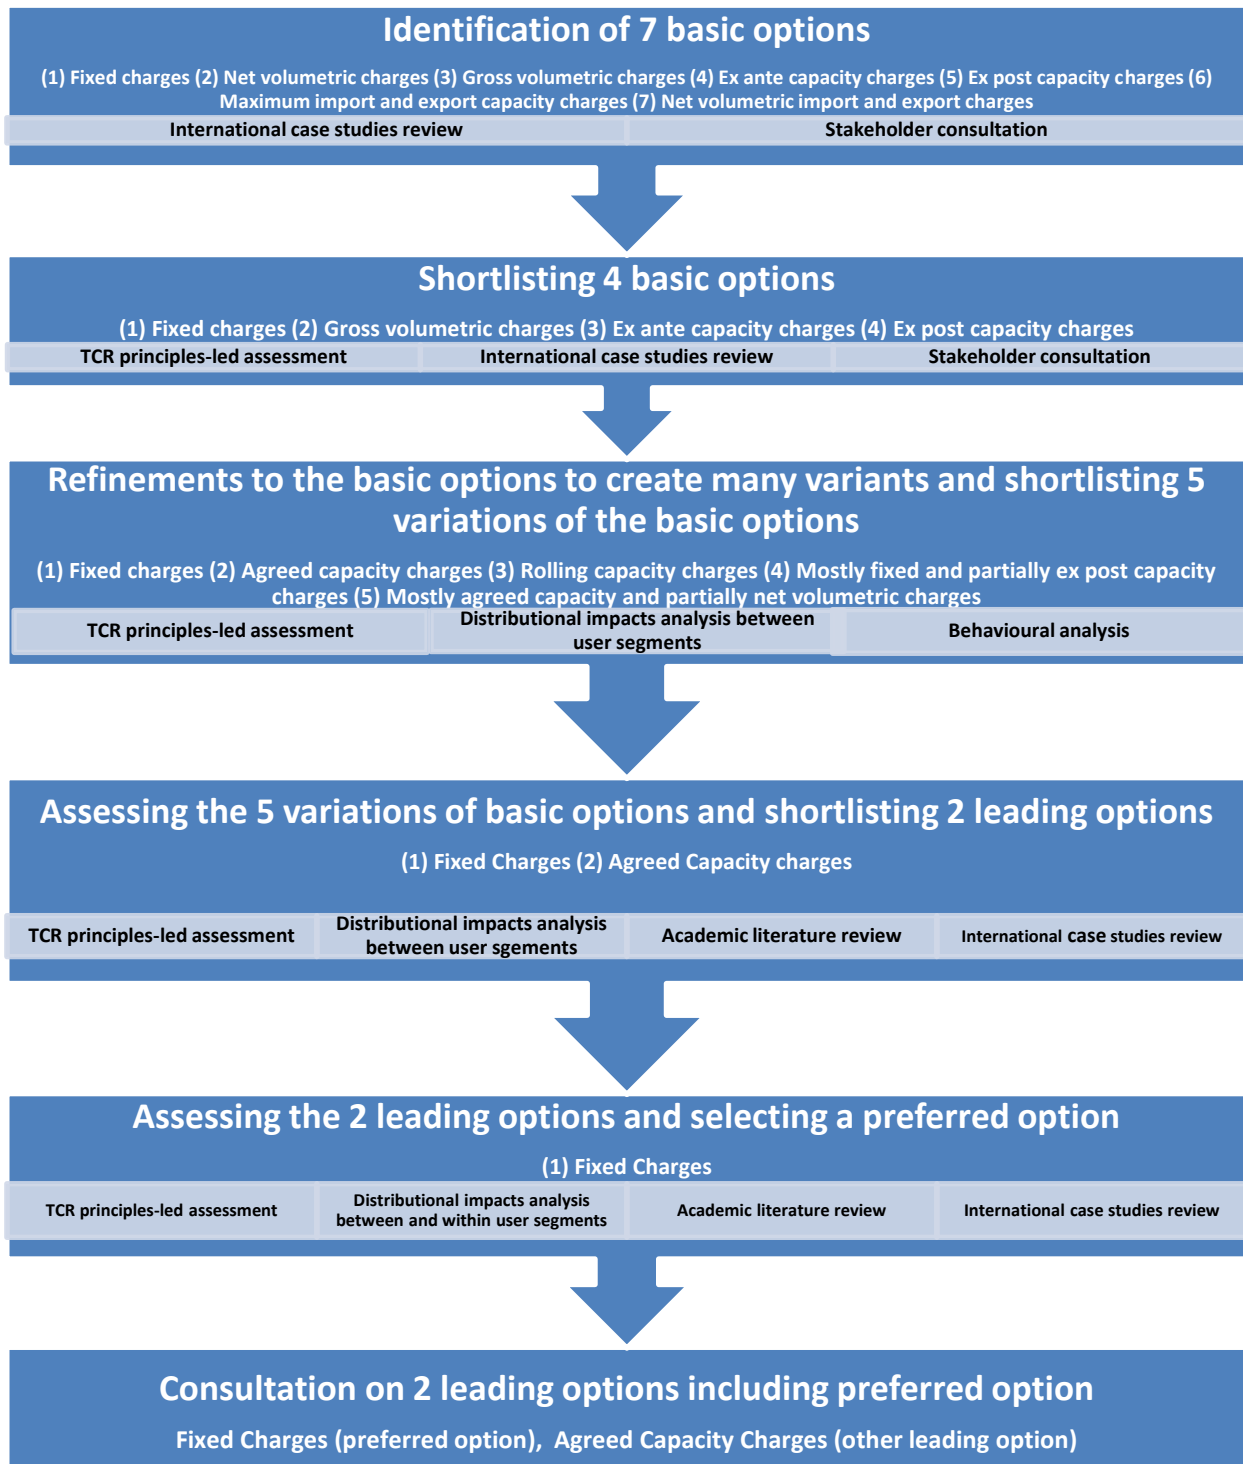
Identification of 7 basic options

(1) Fixed charges (2) Net volumetric charges (3) Gross volumetric charges (4) Ex ante capacity charges (5) Ex post capacity charges (6) Maximum import and export capacity charges (7) Net volumetric import and export charges

International case studies review

Stakeholder consultation

Shortlisting 4 basic options

(1) Fixed charges (2) Gross volumetric charges (3) Ex ante capacity charges (4) Ex post capacity charges

TCR principles-led assessment

International case studies review

Stakeholder consultation

Refinements to the basic options to create many variants and shortlisting 5 variations of the basic options

(1) Fixed charges (2) Agreed capacity charges (3) Rolling capacity charges (4) Mostly fixed and partially ex post capacity charges (5) Mostly agreed capacity and partially net volumetric charges

TCR principles-led assessment

Distributional impacts analysis between user segments

Behavioural analysis

Assessing the 5 variations of basic options and shortlisting 2 leading options

(1) Fixed Charges (2) Agreed Capacity charges

TCR principles-led assessment

Distributional impacts analysis between user sgements

Academic literature review

International case studies review

Assessing the 2 leading options and selecting a preferred option

(1) Fixed Charges

TCR principles-led assessment

Distributional impacts analysis between and within user segments

Academic literature review

International case studies review

Consultation on 2 leading options including preferred option

Fixed Charges (preferred option), Agreed Capacity Charges (other leading option)